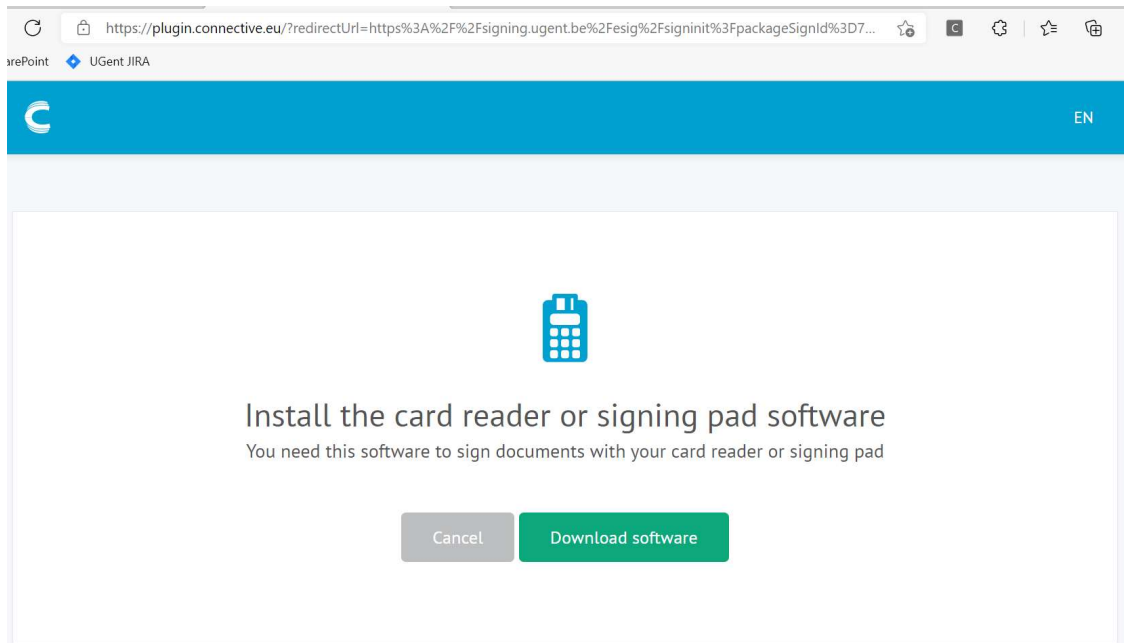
https://plugin.connective.eu/?redirectUrl=https%3A%2F%2Fsigning.ugent.be%2Fesig%2Fsigninit%3FpackageSignId%3D7...

arePoint UGent JIRA

EN

Install the card reader or signing pad software

You need this software to sign documents with your card reader or signing pad

Cancel Download software